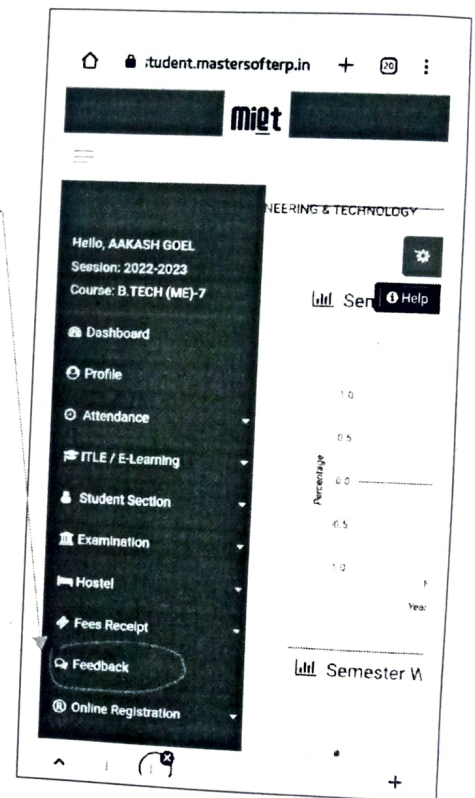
:tudent.mastersofterp.in + 20 ⋮

miet

NEERING & TECHNOLOGY

Hello, AAKASH GOEL
Session: 2022-2023
Course: B.TECH (ME)-7

Sen Help

Dashboard
Profile
Attendance
ITLE / E-Learning
Student Section
Examination
Hostel
Fees Receipt
Feedback
Online Registration

1.0
0.5
0.0
-0.5
-1.0
Percentage
Year

Semester W

+